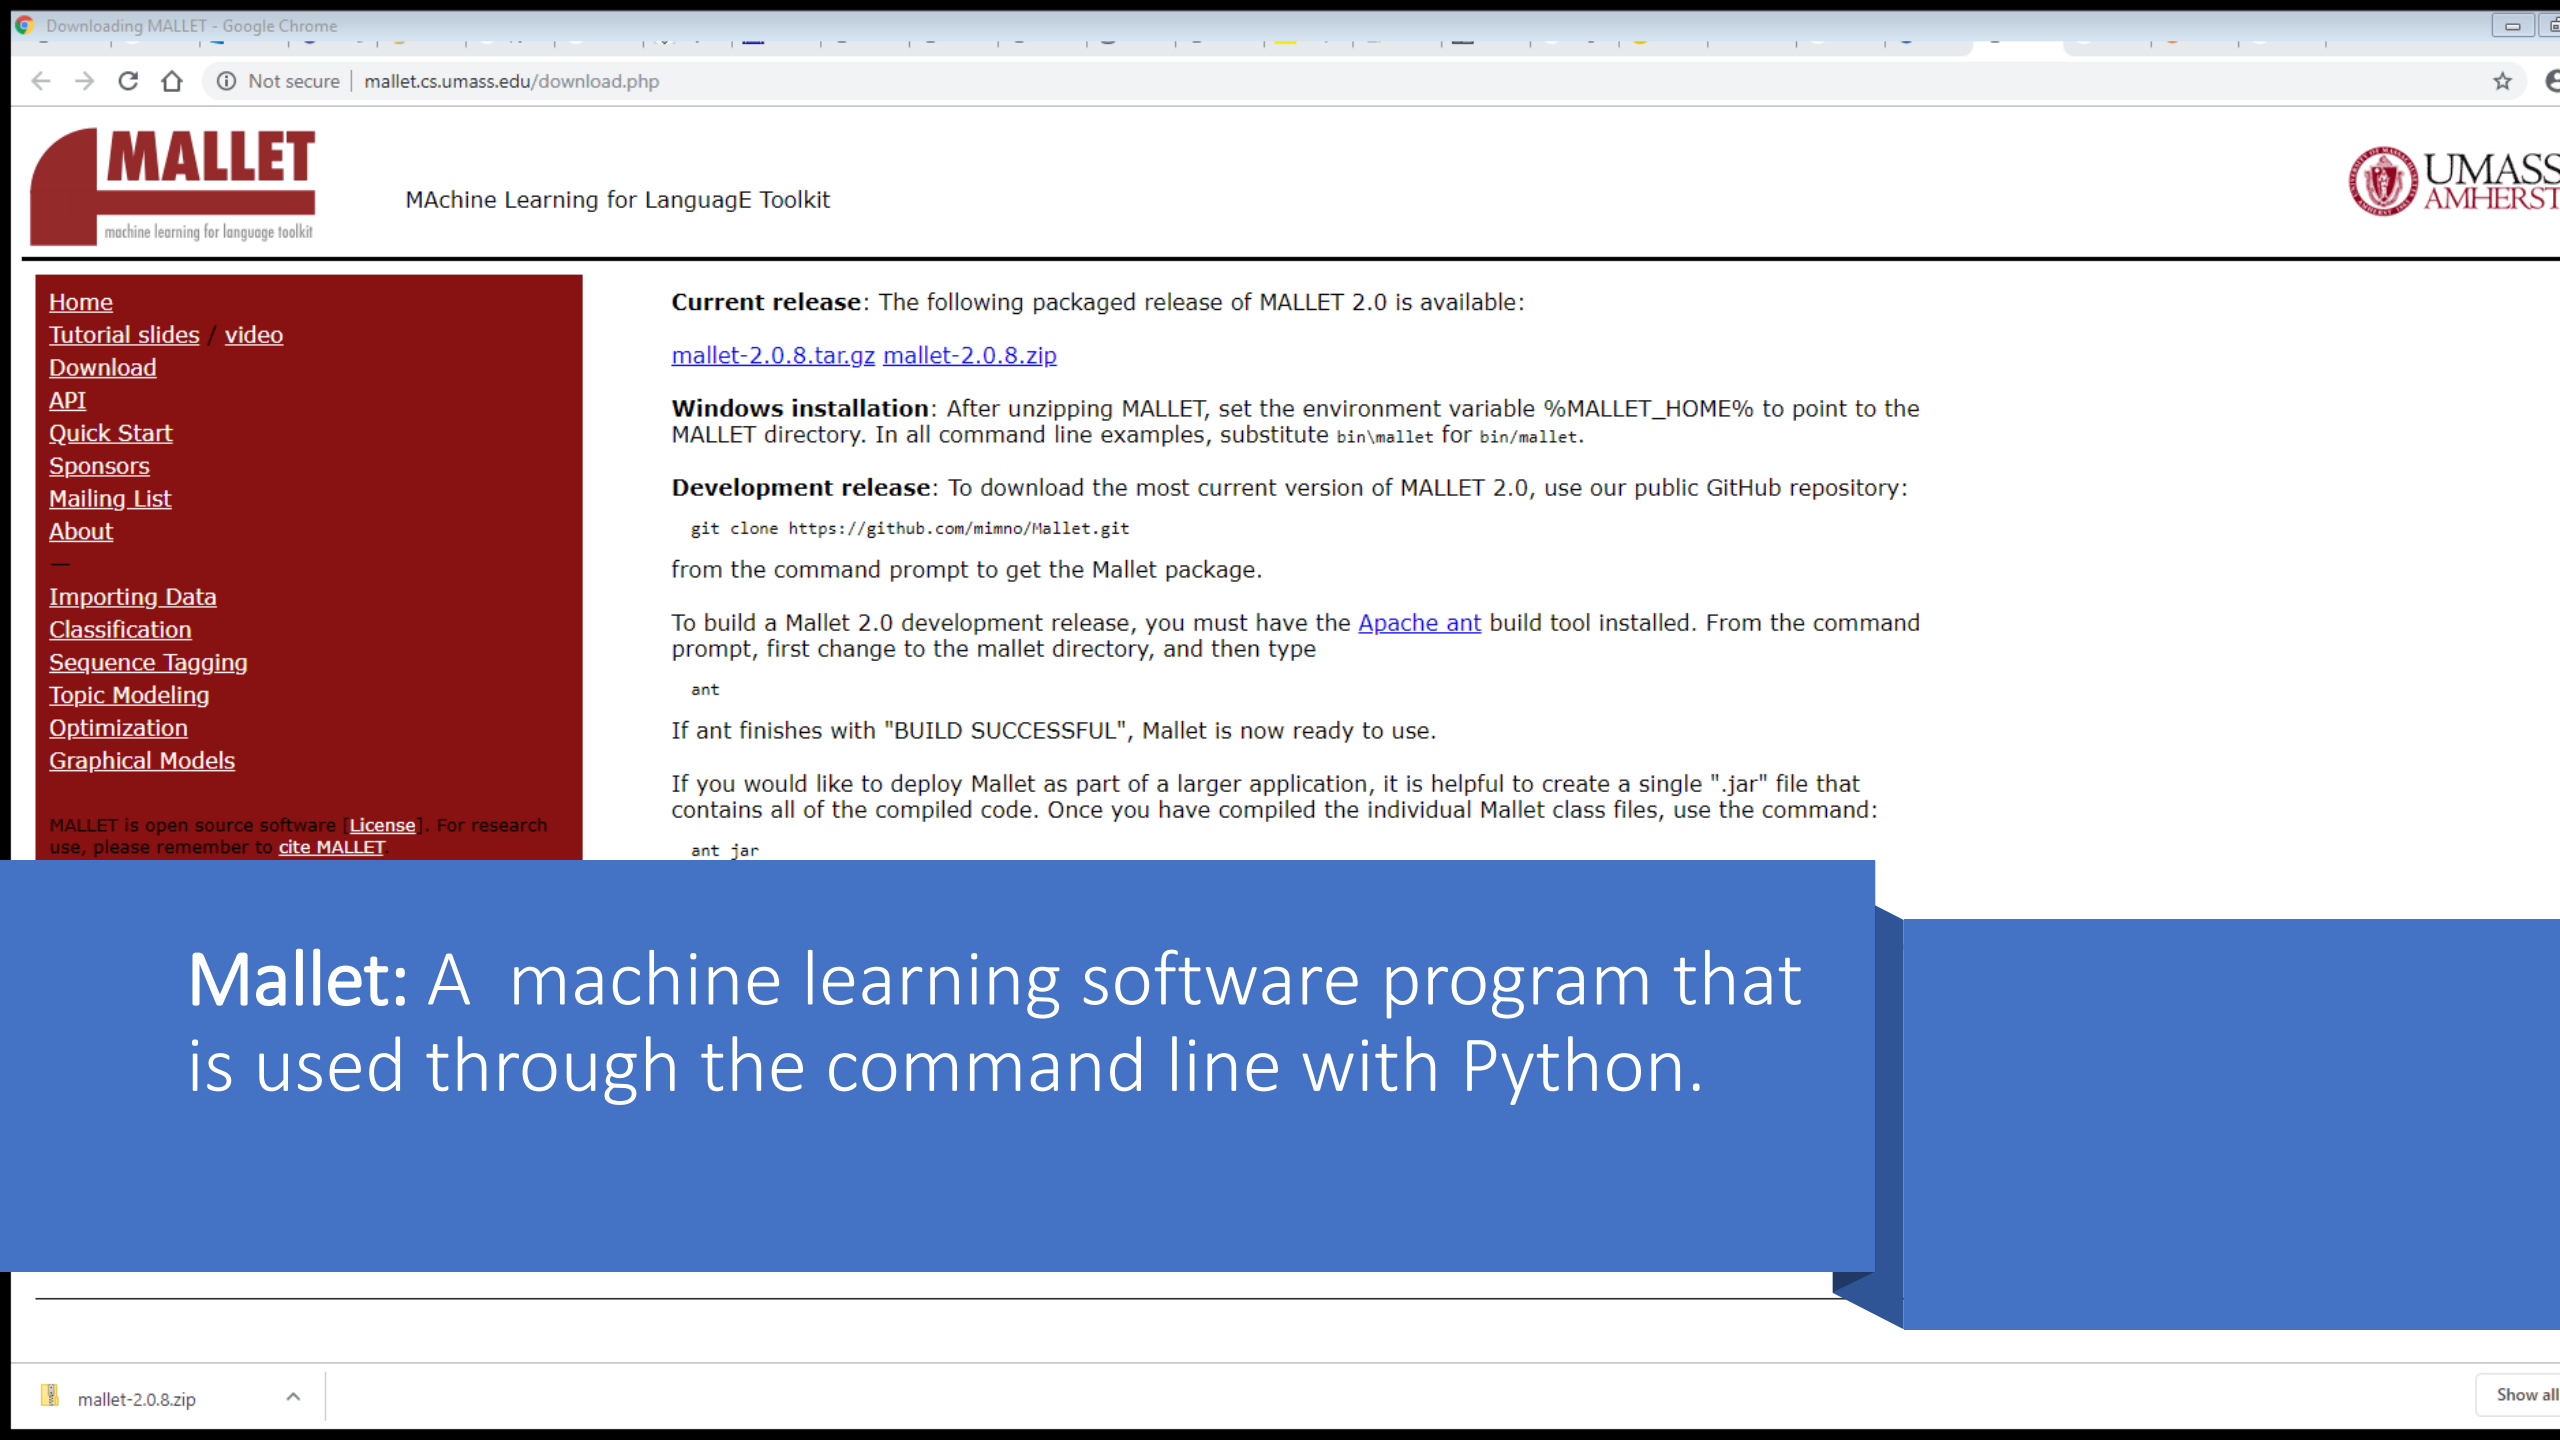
Downloading MALLET - Google Chrome

Not secure | mallet.cs.umass.edu/download.php

MALLET
machine learning for language toolkit

MAchine Learning for LanguagE Toolkit

UMASS AMHERST

Home
Tutorial slides / video
Download
API
Quick Start
Sponsors
Mailing List
About
—
Importing Data
Classification
Sequence Tagging
Topic Modeling
Optimization
Graphical Models

MALLET is open source software [License]. For research use, please remember to cite MALLET

**Current release**: The following packaged release of MALLET 2.0 is available:

mallet-2.0.8.tar.gz mallet-2.0.8.zip

**Windows installation**: After unzipping MALLET, set the environment variable %MALLET_HOME% to point to the MALLET directory. In all command line examples, substitute bin\mallet for bin/mallet.

**Development release**: To download the most current version of MALLET 2.0, use our public GitHub repository:

git clone https://github.com/mimno/Mallet.git

from the command prompt to get the Mallet package.

To build a Mallet 2.0 development release, you must have the Apache ant build tool installed. From the command prompt, first change to the mallet directory, and then type

ant

If ant finishes with "BUILD SUCCESSFUL", Mallet is now ready to use.

If you would like to deploy Mallet as part of a larger application, it is helpful to create a single ".jar" file that contains all of the compiled code. Once you have compiled the individual Mallet class files, use the command:

ant jar

Mallet: A machine learning software program that is used through the command line with Python.

mallet-2.0.8.zip

Show all